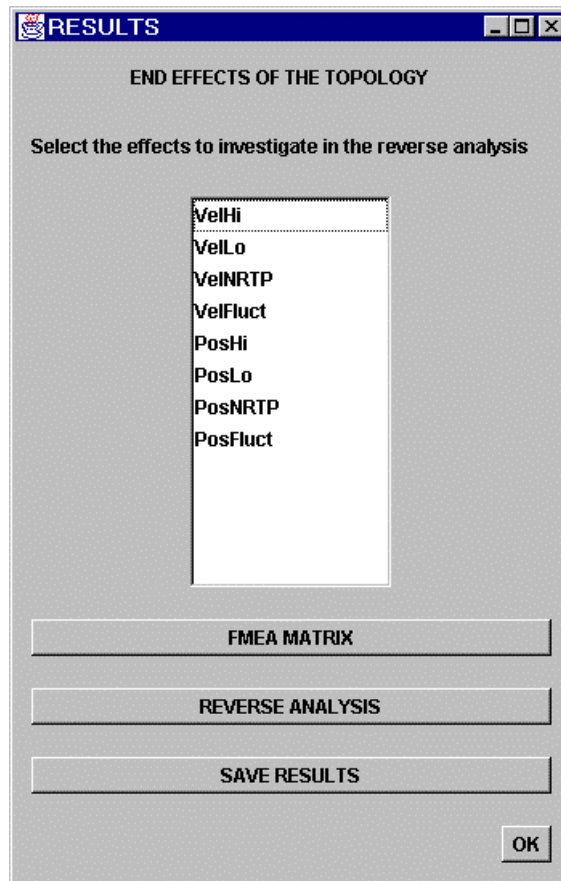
RESULTS

END EFFECTS OF THE TOPOLOGY

Select the effects to investigate in the reverse analysis

VelHi
VelLo
VelNRTP
VelFluct
PosHi
PosLo
PosNRTP
PosFluct

FMEA MATRIX

REVERSE ANALYSIS

SAVE RESULTS

OK